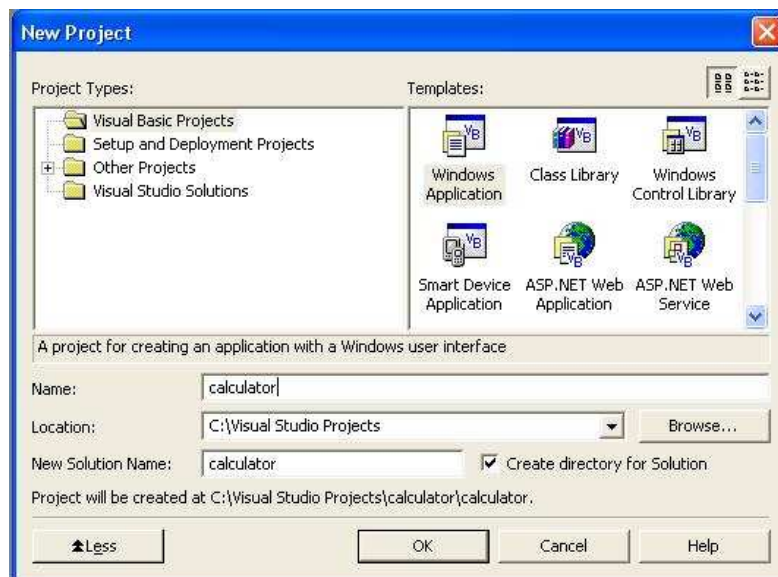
New Project

Project Types:

Visual Basic Projects
Setup and Deployment Projects
Other Projects
Visual Studio Solutions

Templates:

Windows Application
Class Library
Windows Control Library
Smart Device Application
ASP.NET Web Application
ASP.NET Web Service

A project for creating an application with a Windows user interface

Name: calculator

Location: C:\Visual Studio Projects

Browse...

New Solution Name: calculator

Create directory for Solution

Project will be created at C:\Visual Studio Projects\calculator\calculator.

Less

OK

Cancel

Help